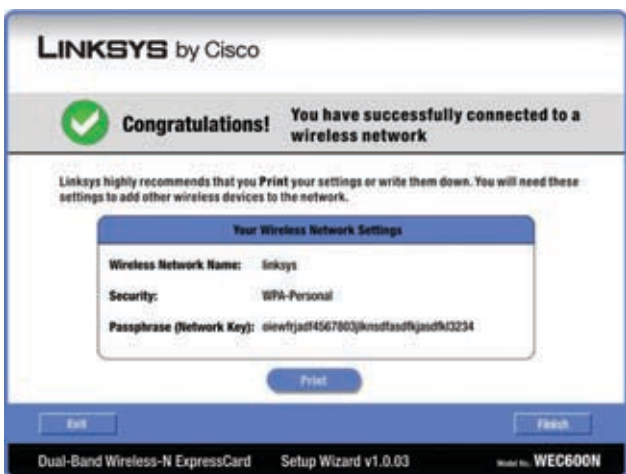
LINKSYS by Cisco

Congratulations!

You have successfully connected to a wireless network

Linksys highly recommends that you Print your settings or write them down. You will need these settings to add other wireless devices to the network.

Your Wireless Network Settings

| | |
|---|---|
| Wireless Network Name: | linksys |
| Security: | WPA-Personal |
| Passphrase (Network Key): | oiewfrjadf4567803jlknsdfasdfkjasdfkl3234 |

Print

Exit

Finish

Dual-Band Wireless-N ExpressCard Setup Wizard v1.0.03 Model No. WEC600N